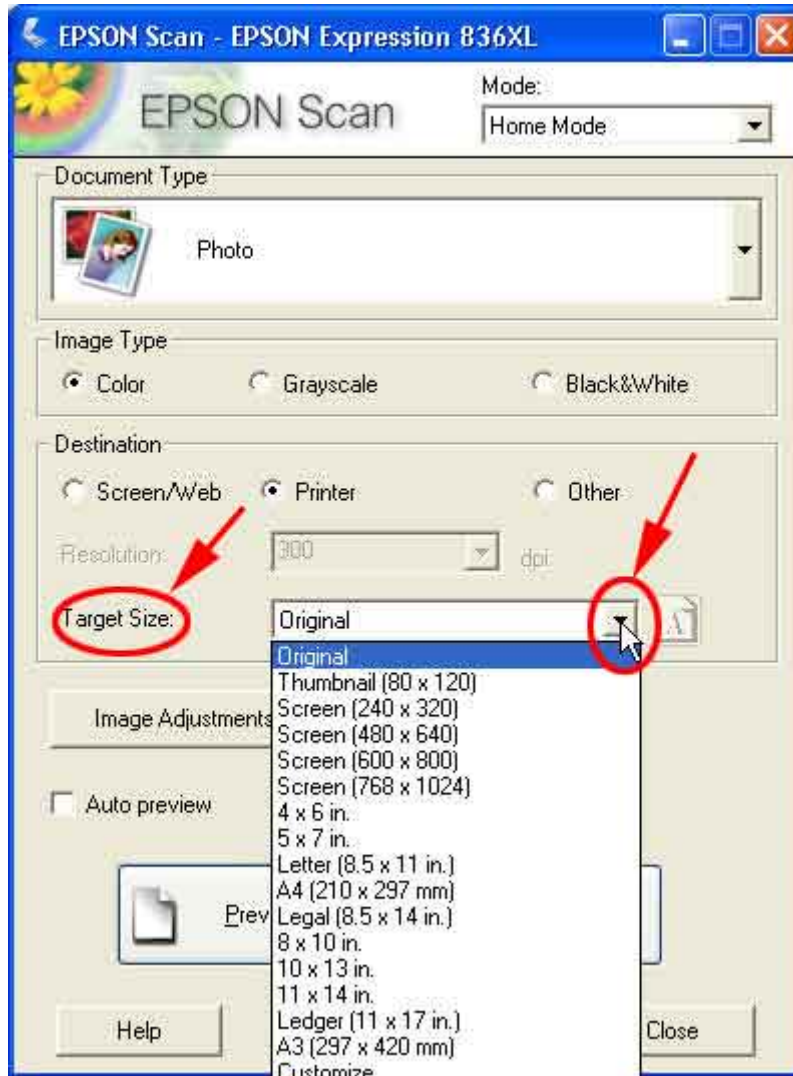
EPSON Scan - EPSON Expression 836XL

EPSON Scan

Mode:
Home Mode

Document Type
Photo

Image Type
Color
Grayscale
Black&White

Destination
Screen/Web
Printer
Other

Resolution: 300 dpi

Target Size:
Original

Original
Thumbnail (80 x 120)
Screen (240 x 320)
Screen (480 x 640)
Screen (600 x 800)
Screen (768 x 1024)
4 x 6 in.
5 x 7 in.
Letter (8.5 x 11 in.)
A4 (210 x 297 mm)
Legal (8.5 x 14 in.)
8 x 10 in.
10 x 13 in.
11 x 14 in.
Ledger (11 x 17 in.)
A3 (297 x 420 mm)
Customize

Image Adjustments

Auto preview

Prev

Help

Close